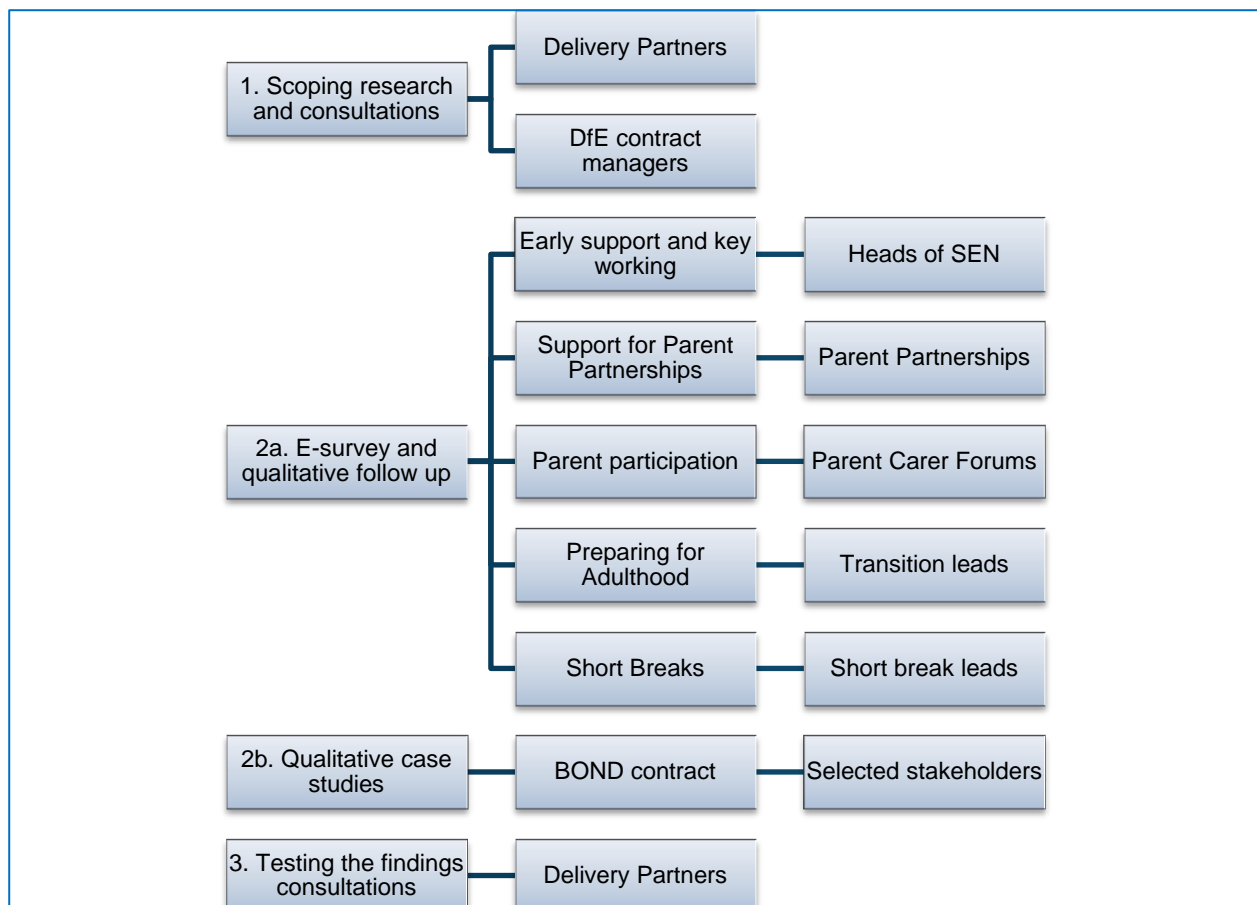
1. Scoping research and consultations

Delivery Partners

DfE contract managers

2a. E-survey and qualitative follow up

Early support and key working

Heads of SEN

Support for Parent Partnerships

Parent Partnerships

Parent participation

Parent Carer Forums

Preparing for Adulthood

Transition leads

Short Breaks

Short break leads

2b. Qualitative case studies

BOND contract

Selected stakeholders

3. Testing the findings consultations

Delivery Partners